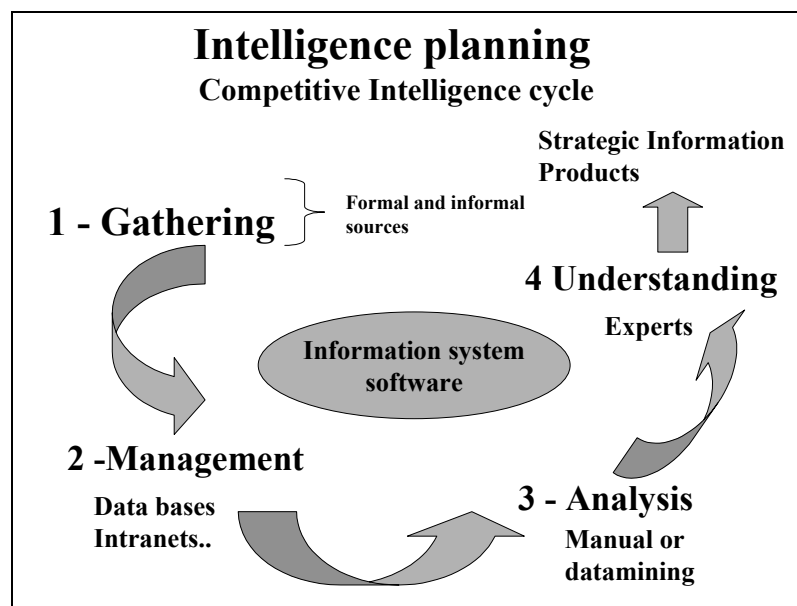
Intelligence planning
Competitive Intelligence cycle

Strategic Information Products

1 - Gathering

Formal and informal sources

4 Understanding

Experts

Information system software

2 -Management

Data bases
Intranets..

3 - Analysis

Manual or datamining